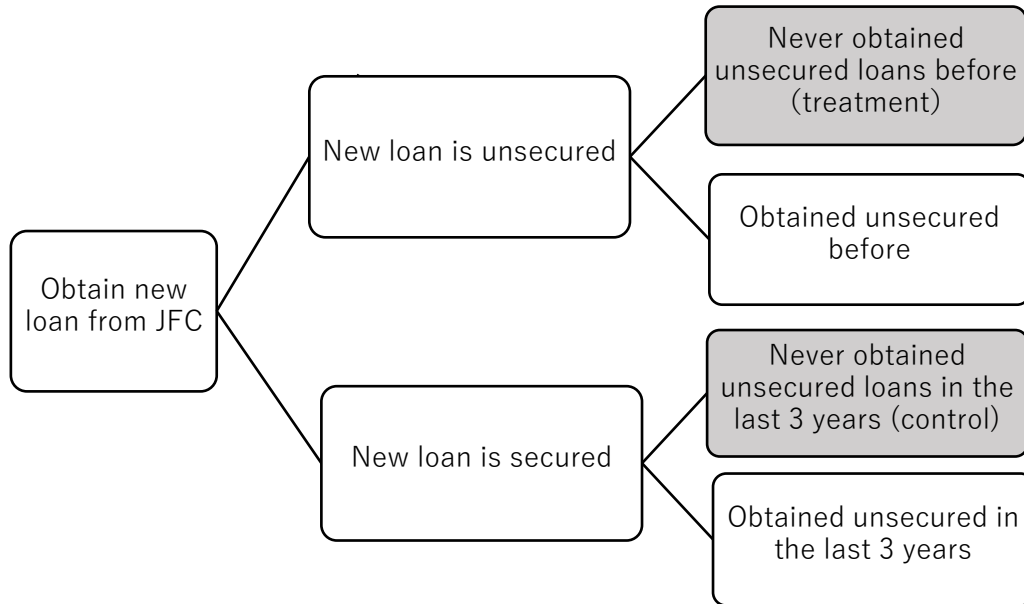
Obtain new loan from JFC

New loan is unsecured

Never obtained unsecured loans before (treatment)

Obtained unsecured before

New loan is secured

Never obtained unsecured loans in the last 3 years (control)

Obtained unsecured in the last 3 years